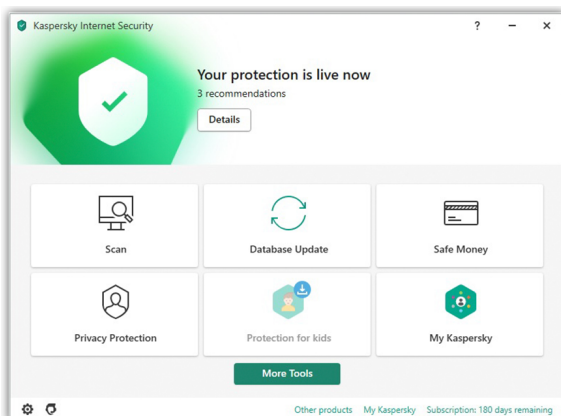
Kaspersky Internet Security

? – ×

Your protection is live now

3 recommendations

Details

Scan

Database Update

Safe Money

Privacy Protection

Protection for kids

My Kaspersky

More Tools

Other products My Kaspersky Subscription: 180 days remaining